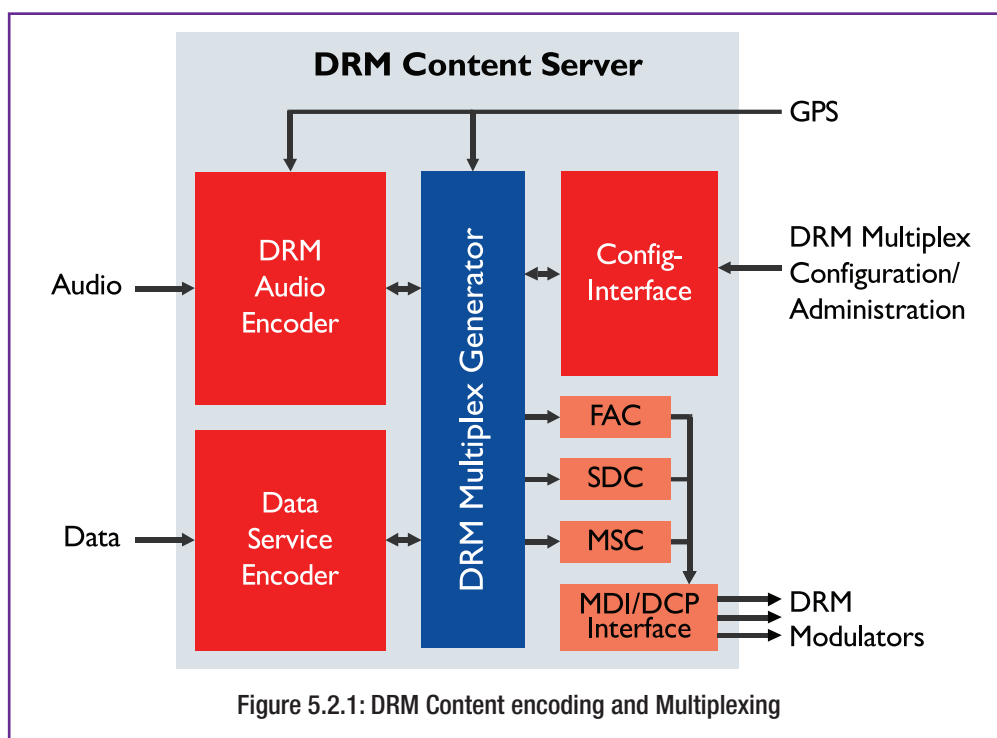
DRM Content Server

GPS

Audio

DRM Audio Encoder

DRM Multiplex Generator

Config-Interface

DRM Multiplex Configuration/ Administration

FAC

SDC

Data

Data Service Encoder

MSC

MDI/DCP Interface

DRM Modulators

Figure 5.2.1: DRM Content encoding and Multiplexing